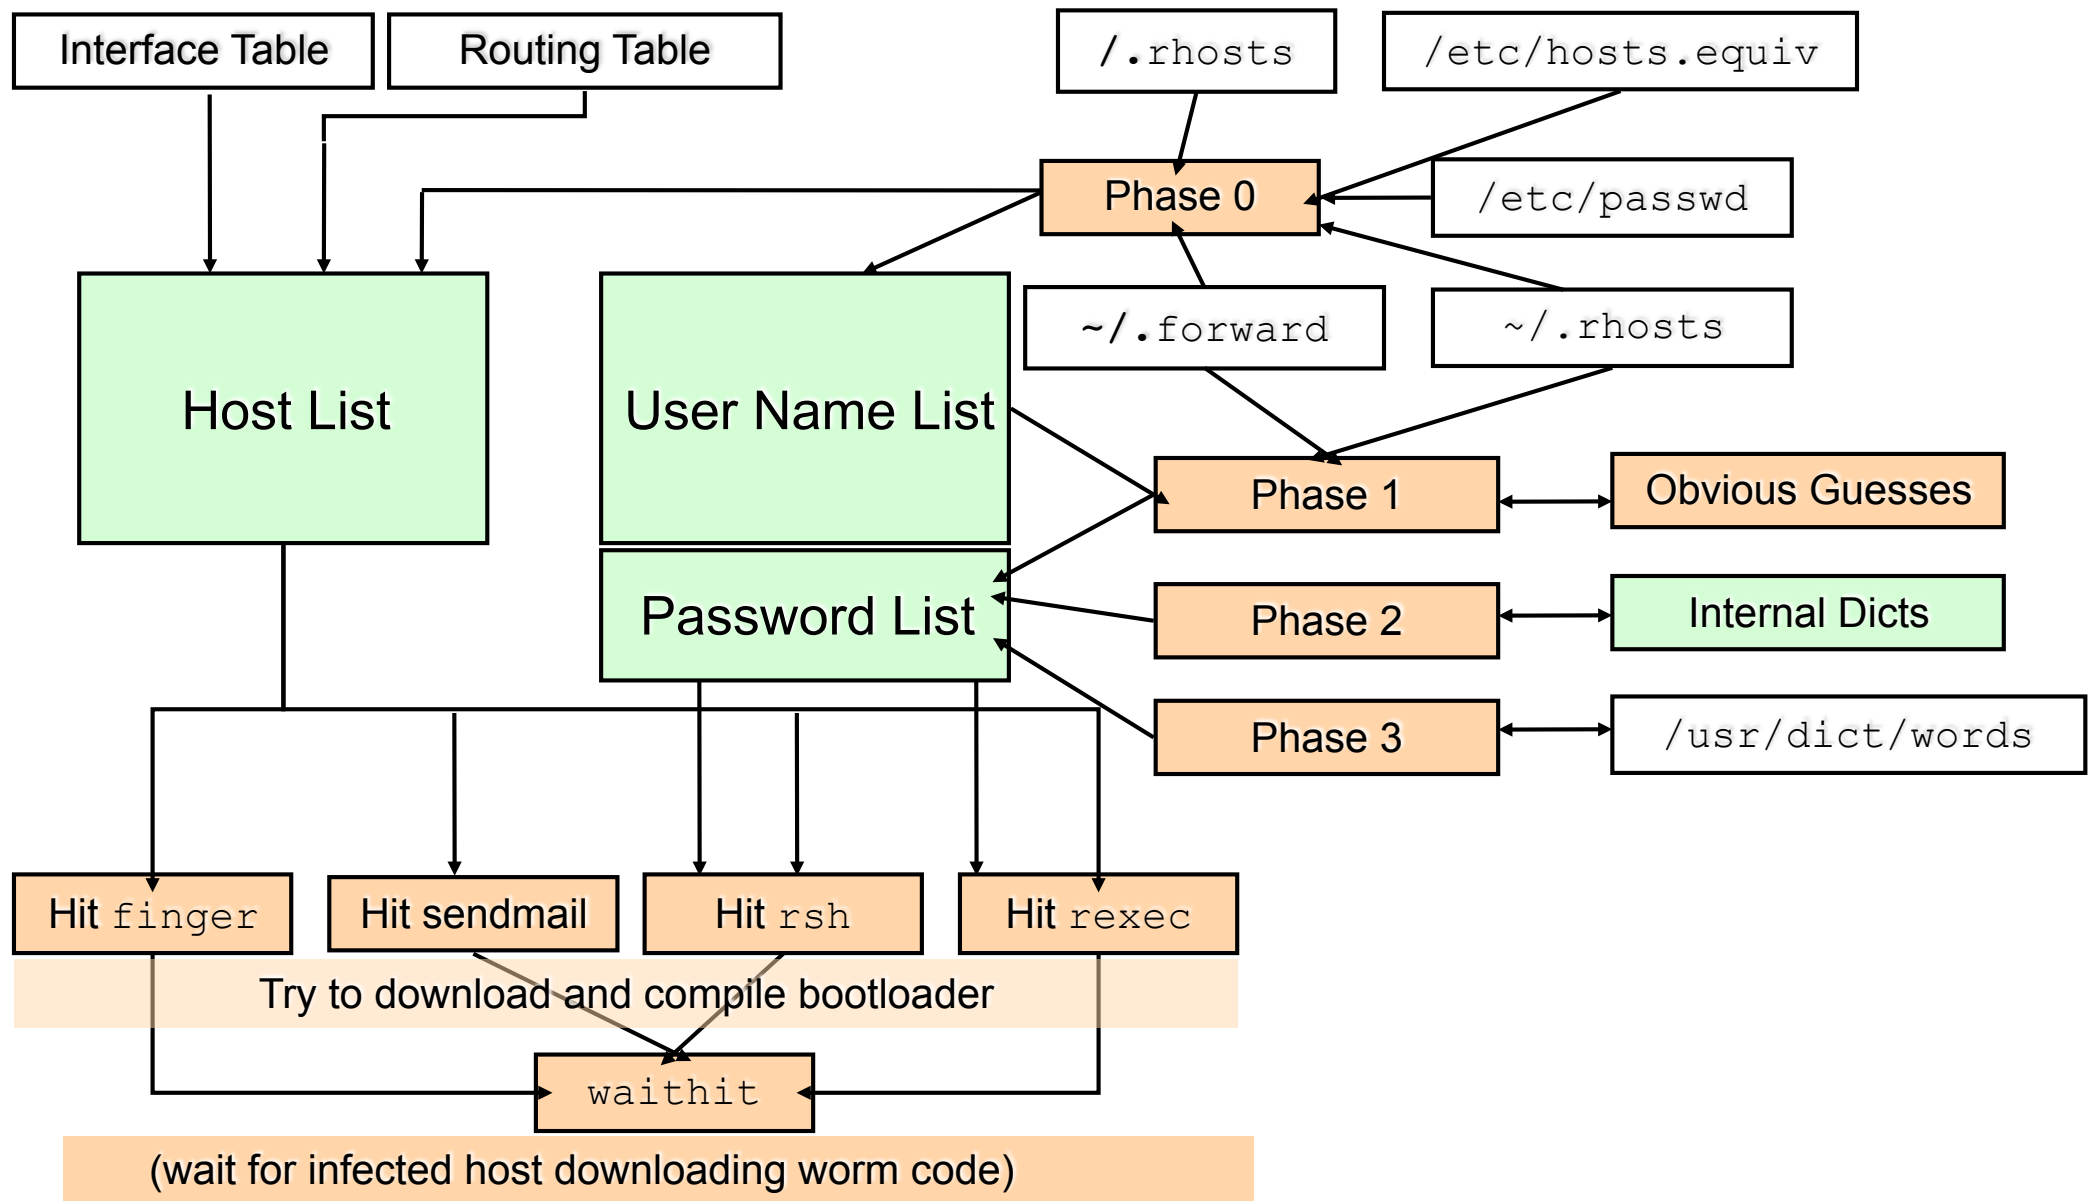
Interface Table

Routing Table

/.rhosts

/etc/hosts.equiv

Phase 0

/etc/passwd

~/.forward

~/.rhosts

Host List

User Name List

Password List

Phase 1

Obvious Guesses

Phase 2

Internal Dicts

Phase 3

/usr/dict/words

Hit finger

Hit sendmail

Hit rsh

Hit rexec

Try to download and compile bootloader

waithit

(wait for infected host downloading worm code)